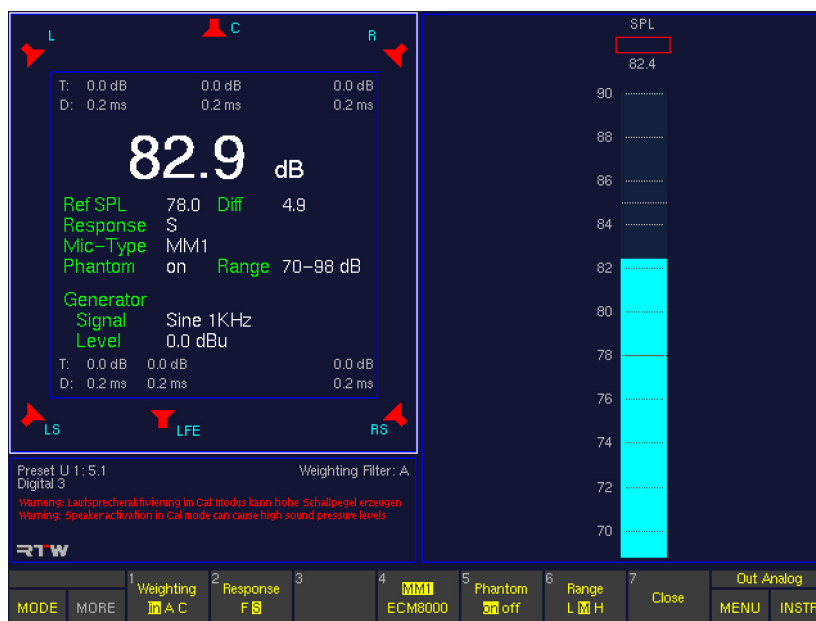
L C R

T: 0.0 dB 0.0 dB 0.0 dB
D: 0.2 ms 0.2 ms 0.2 ms

82.9 dB

Ref SPL 78.0 Diff 4.9
Response S
Mic-Type MM1
Phantom on Range 70–98 dB

Generator
Signal Sine 1KHz
Level 0.0 dBu

T: 0.0 dB 0.0 dB 0.0 dB
D: 0.2 ms 0.2 ms 0.2 ms

LS LFE RS

Preset U 1: 5.1
Digital 3
Weighting Filter: A

Warning: Lautsprecheraktivierung im Cal Modus kann hohe Schallpegel erzeugen
Warning: Speaker activation in Cal mode can cause high sound pressure levels

RTW

SPL
82.4
90
88
86
84
82
80
78
76
74
72
70

MODE
MORE
1 Weighting
lin A C
2 Response
F S
3
4 MM1
ECM8000
5 Phantom
on off
6 Range
L M H
7
Close
Out Analog
MENU
INSTR